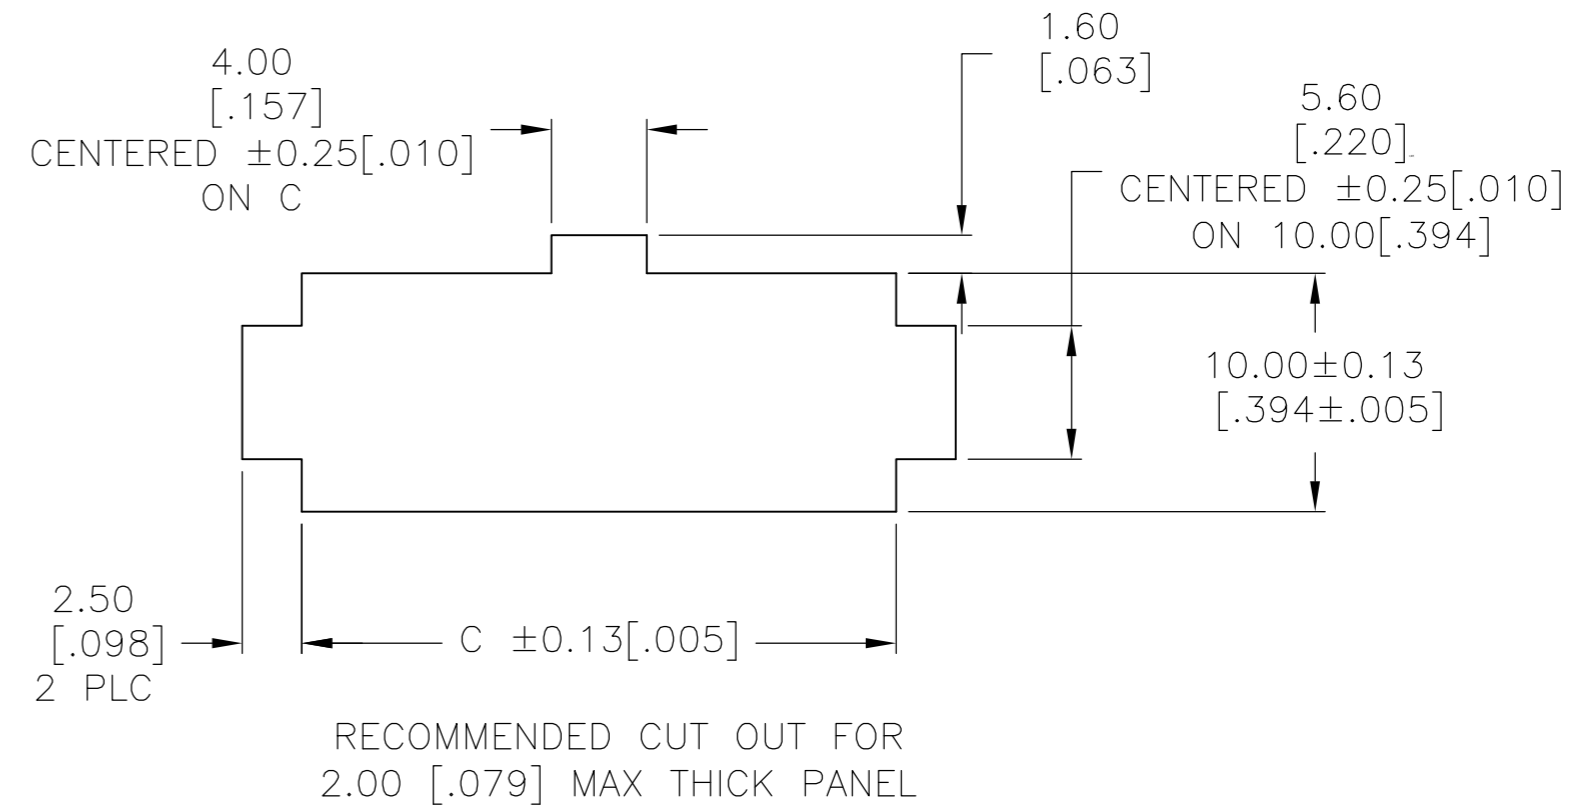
4.00
[.157]
CENTERED $\pm$0.25[.010]
ON C

1.60
[.063]

5.60
[.220]
CENTERED $\pm$0.25[.010]
ON 10.00[.394]

10.00$\pm$0.13
[.394$\pm$.005]

2.50
[.098]
2 PLC

C $\pm$0.13[.005]

RECOMMENDED CUT OUT FOR
2.00 [.079] MAX THICK PANEL